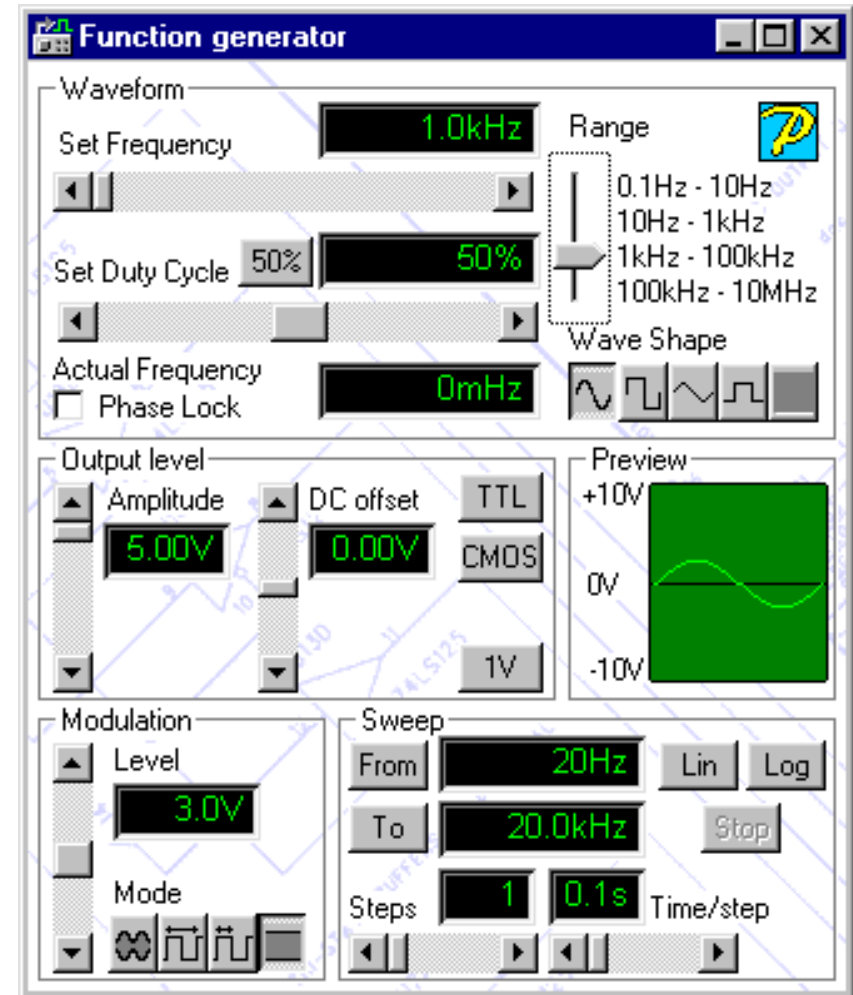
Function generator

Waveform

Set Frequency 1.0kHz

Range

0.1Hz - 10Hz
10Hz - 1kHz
1kHz - 100kHz
100kHz - 10MHz

Set Duty Cycle 50% 50%

Wave Shape

Actual Frequency 0mHz

Phase Lock

Output level

Amplitude 5.00V

DC offset 0.00V

TTL

CMOS

1V

Preview

+10V

0V

-10V

Modulation

Level 3.0V

Mode

Sweep

From 20Hz

Lin Log

To 20.0kHz

Stop

Steps 1 0.1s Time/step